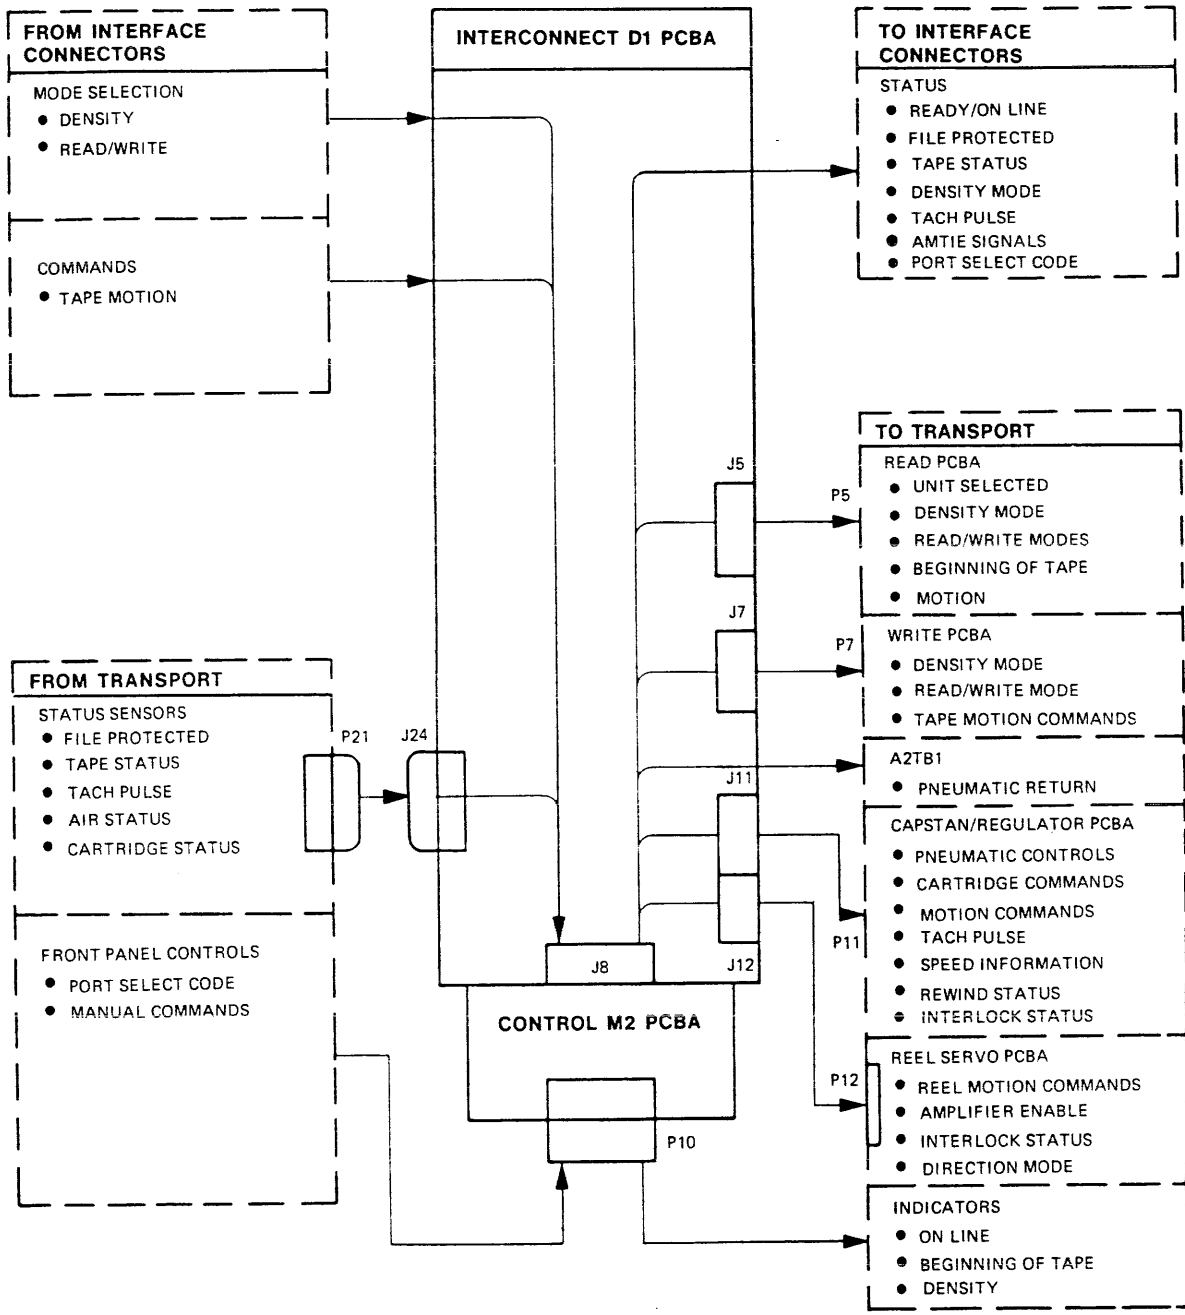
FROM INTERFACE CONNECTORS

MODE SELECTION
● DENSITY
● READ/WRITE

COMMANDS
● TAPE MOTION

INTERCONNECT D1 PCBA

TO INTERFACE CONNECTORS

STATUS
● READY/ON LINE
● FILE PROTECTED
● TAPE STATUS
● DENSITY MODE
● TACH PULSE
● AMTIE SIGNALS
● PORT SELECT CODE

TO TRANSPORT

READ PCBA
● UNIT SELECTED
● DENSITY MODE
● READ/WRITE MODES
● BEGINNING OF TAPE
● MOTION

J5
P5
J7
P7

WRITE PCBA
● DENSITY MODE
● READ/WRITE MODE
● TAPE MOTION COMMANDS

A2TB1
● PNEUMATIC RETURN

J11

CAPSTAN/REGULATOR PCBA
● PNEUMATIC CONTROLS
● CARTRIDGE COMMANDS
● MOTION COMMANDS
● TACH PULSE
● SPEED INFORMATION
● REWIND STATUS
● INTERLOCK STATUS

P11

FROM TRANSPORT

STATUS SENSORS
● FILE PROTECTED
● TAPE STATUS
● TACH PULSE
● AIR STATUS
● CARTRIDGE STATUS

P21
J24

FRONT PANEL CONTROLS
● PORT SELECT CODE
● MANUAL COMMANDS

J8
J12

CONTROL M2 PCBA

P10

P12

REEL SERVO PCBA
● REEL MOTION COMMANDS
● AMPLIFIER ENABLE
● INTERLOCK STATUS
● DIRECTION MODE

INDICATORS
● ON LINE
● BEGINNING OF TAPE
● DENSITY